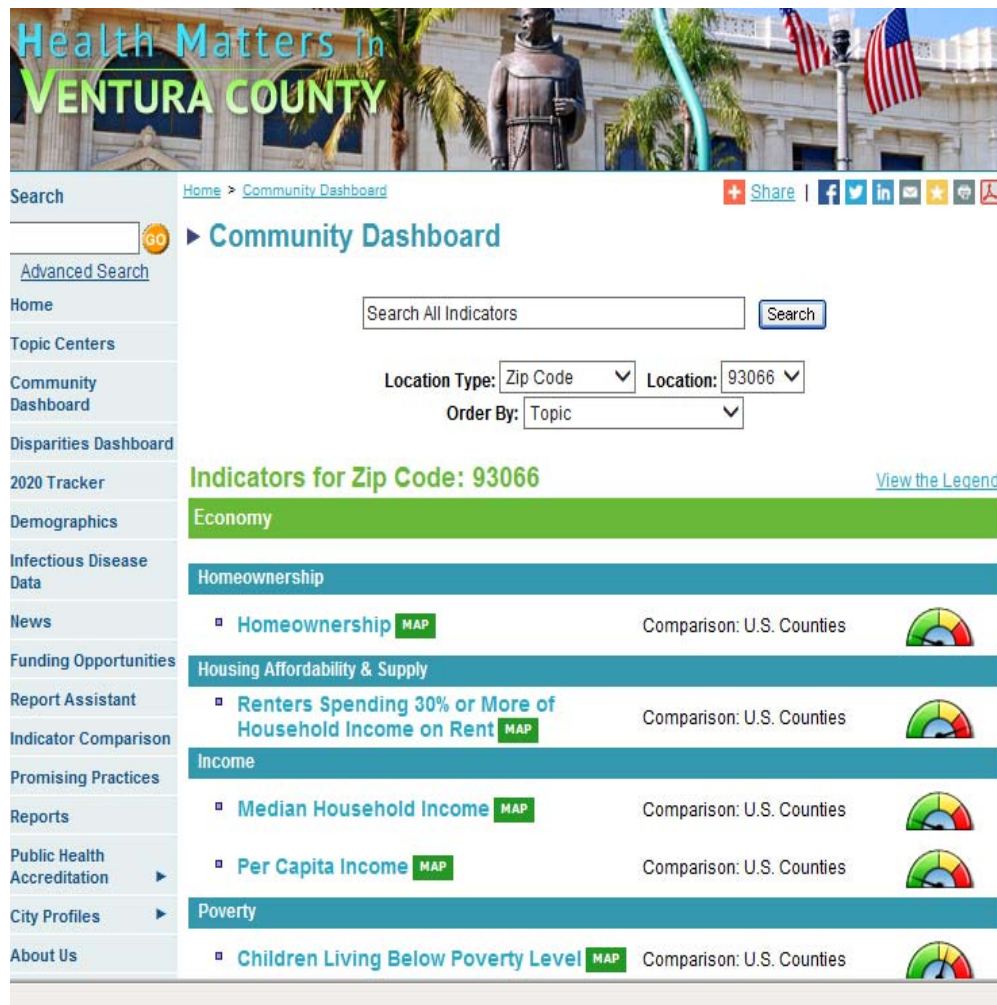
Health Matters in
VENTURA COUNTY

Search
GO
Advanced Search
Home
Topic Centers
Community Dashboard
Disparities Dashboard
2020 Tracker
Demographics
Infectious Disease Data
News
Funding Opportunities
Report Assistant
Indicator Comparison
Promising Practices
Reports
Public Health Accreditation
City Profiles
About Us

Home > Community Dashboard

Share |

▸ Community Dashboard

Search All Indicators
Search

Location Type: Zip Code Location: 93066
Order By: Topic

Indicators for Zip Code: 93066

View the Legend

Economy

Homeownership

Homeownership MAP Comparison: U.S. Counties

Housing Affordability & Supply

Renters Spending 30% or More of Household Income on Rent MAP Comparison: U.S. Counties

Income

Median Household Income MAP Comparison: U.S. Counties

Per Capita Income MAP Comparison: U.S. Counties

Poverty

Children Living Below Poverty Level MAP Comparison: U.S. Counties